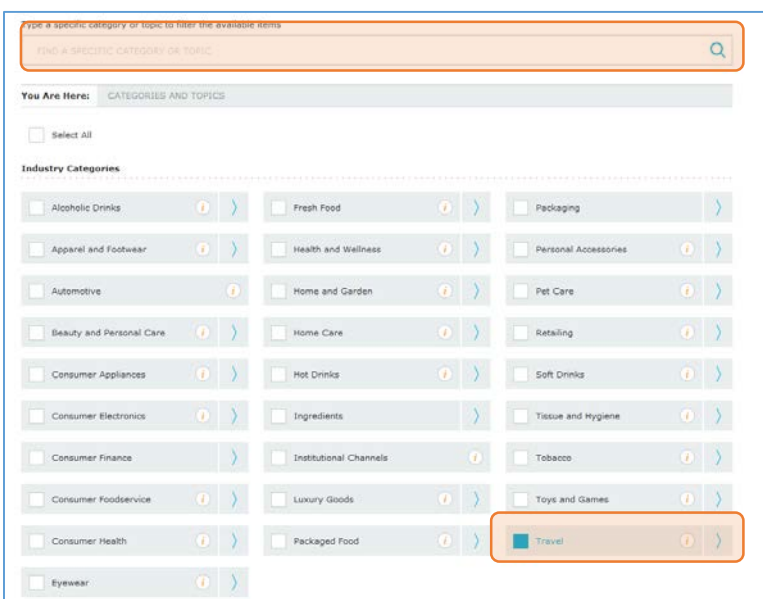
Type a specific category or topic to filter the available items

FIND A SPECIFIC CATEGORY OR TOPIC

You Are Here: CATEGORIES AND TOPICS

Select All

Industry Categories

Alcoholic Drinks

Fresh Food

Packaging

Apparel and Footwear

Health and Wellness

Personal Accessories

Automotive

Home and Garden

Pet Care

Beauty and Personal Care

Home Care

Retailing

Consumer Appliances

Hot Drinks

Soft Drinks

Consumer Electronics

Ingredients

Tissue and Hygiene

Consumer Finance

Institutional Channels

Tobacco

Consumer Foodservice

Luxury Goods

Toys and Games

Consumer Health

Packaged Food

Travel

Eyewear